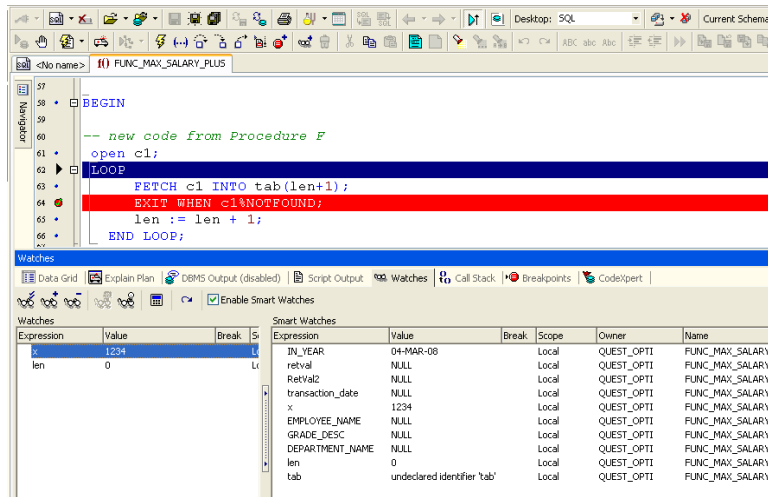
Desktop: SQL
Current Schema

<No name>
FUNC_MAX_SALARY_PLUS

Navigator

57
58 BEGIN
59
60 -- new code from Procedure F
61 open c1;
62 LOOP
63 FETCH c1 INTO tab(len+1);
64 EXIT WHEN c1%NOTFOUND;
65 len := len + 1;
66 END LOOP;

Watches

Data Grid | Explain Plan | DBMS Output (disabled) | Script Output | Watches | Call Stack | Breakpoints | CodeXpert

Enable Smart Watches

Watches

| Expression | Value | Break | S |
|---|---|---|---|
| x | 1234 | | Lc |
| len | 0 | | Lc |

Smart Watches

| Expression | Value | Break | Scope | Owner | Name |
|---|---|---|---|---|---|
| IN_YEAR | 04-MAR-08 | | Local | QUEST_OPTI | FUNC_MAX_SALARY |
| retval | NULL | | Local | QUEST_OPTI | FUNC_MAX_SALARY |
| RetVal2 | NULL | | Local | QUEST_OPTI | FUNC_MAX_SALARY |
| transaction_date | NULL | | Local | QUEST_OPTI | FUNC_MAX_SALARY |
| x | 1234 | | Local | QUEST_OPTI | FUNC_MAX_SALARY |
| EMPLOYEE_NAME | NULL | | Local | QUEST_OPTI | FUNC_MAX_SALARY |
| GRADE_DESC | NULL | | Local | QUEST_OPTI | FUNC_MAX_SALARY |
| DEPARTMENT_NAME | NULL | | Local | QUEST_OPTI | FUNC_MAX_SALARY |
| len | 0 | | Local | QUEST_OPTI | FUNC_MAX_SALARY |
| tab | undeclared identifier 'tab' | | Local | QUEST_OPTI | FUNC_MAX_SALARY |